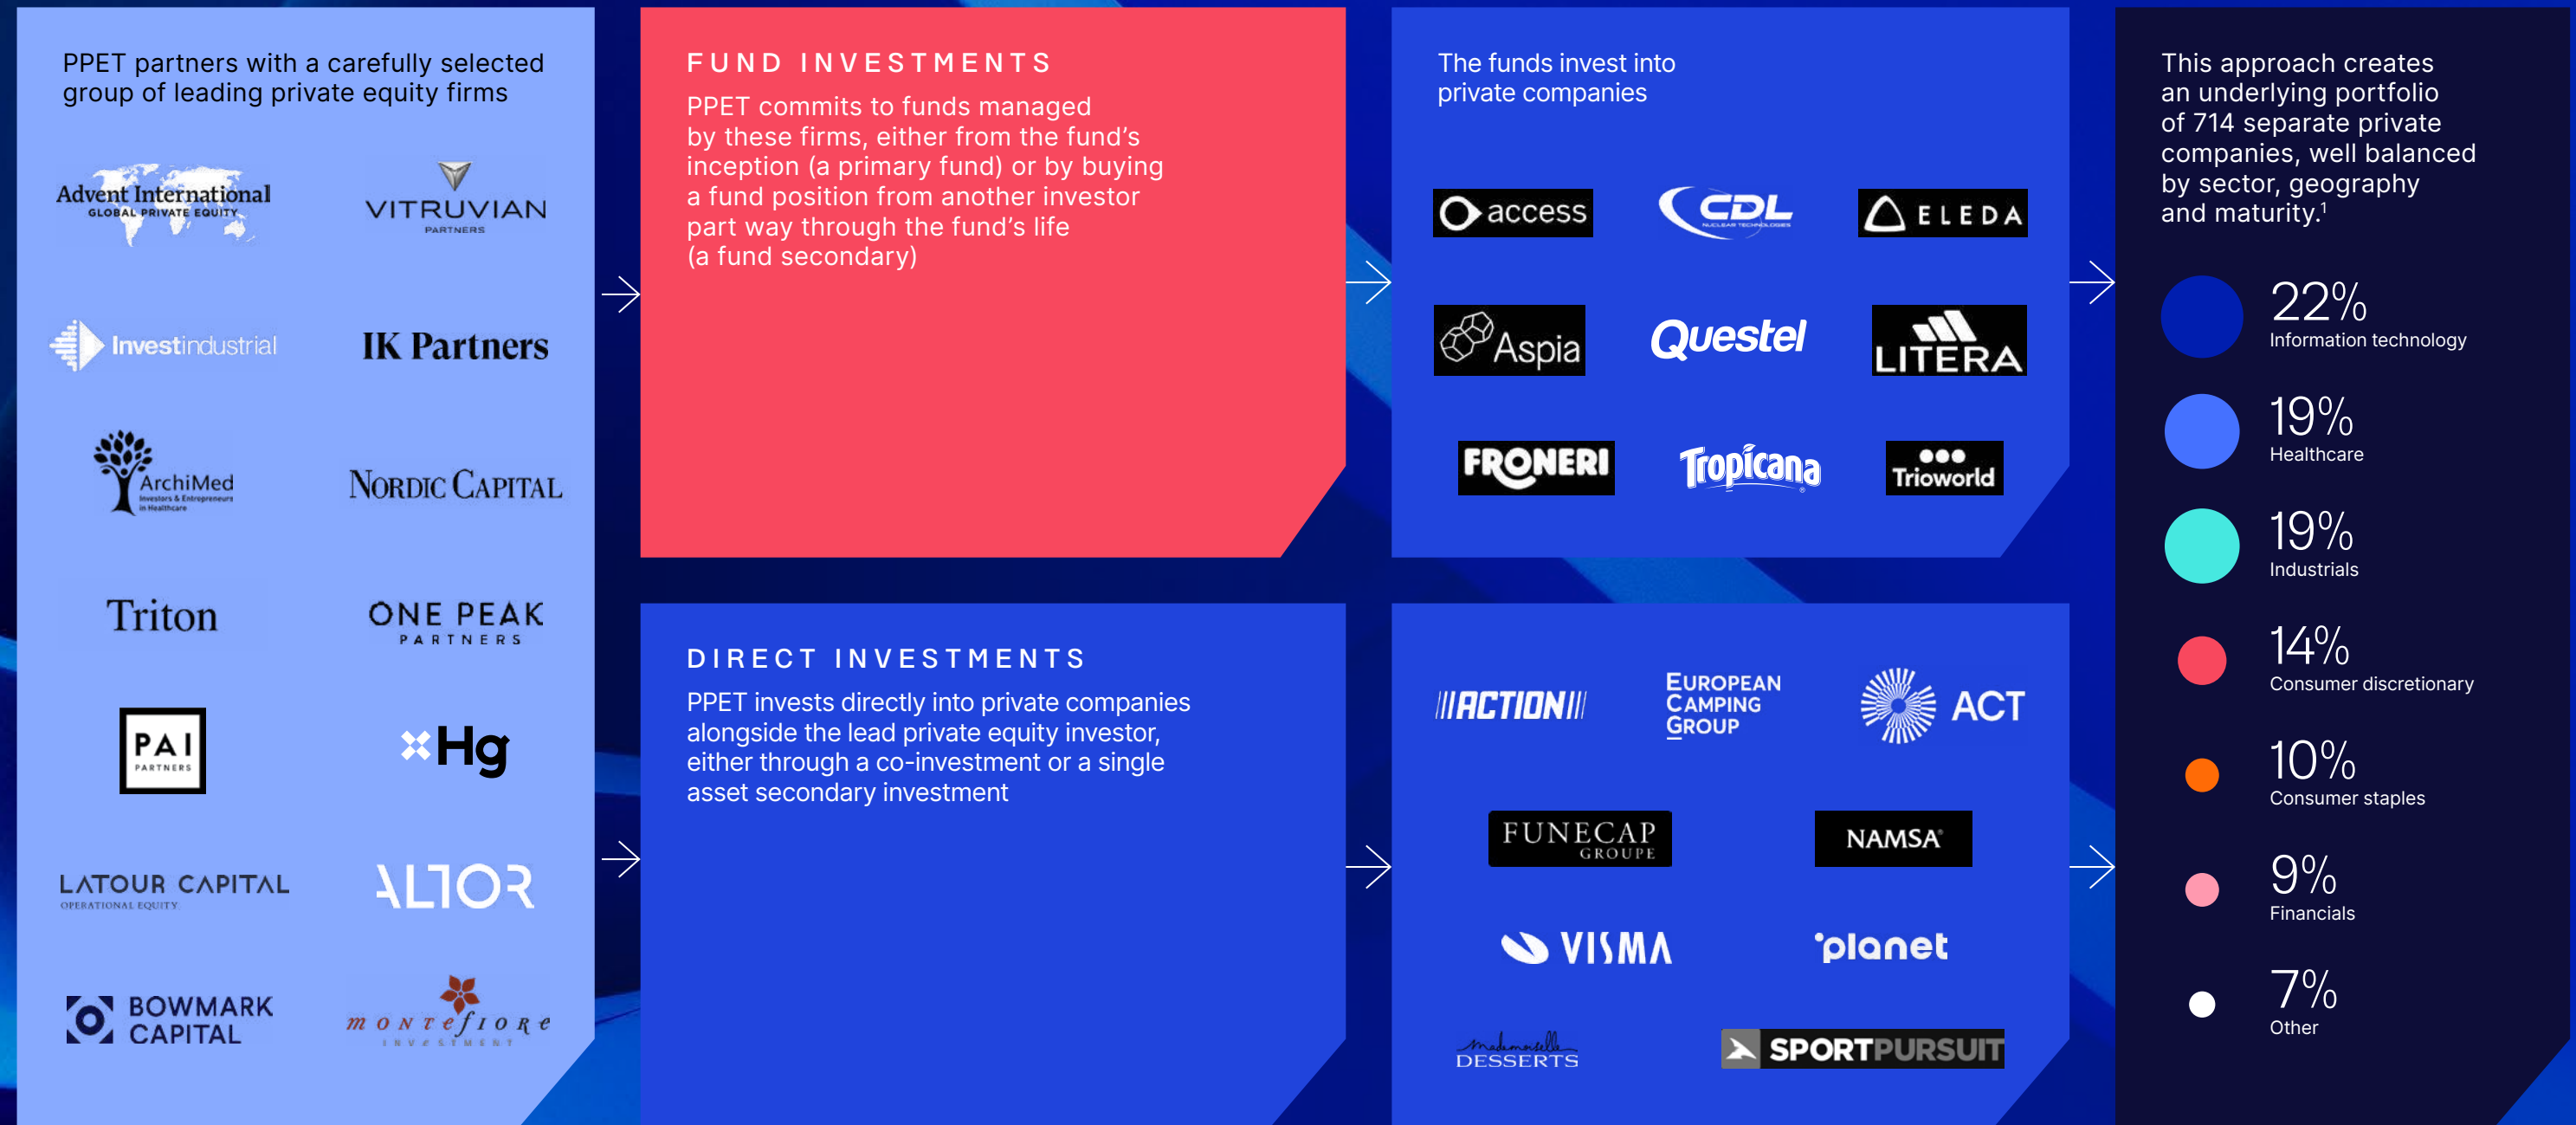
PPET partners with a carefully selected group of leading private equity firms

Advent International GLOBAL PRIVATE EQUITY

VITRUVIAN PARTNERS

Investindustrial

IK Partners

ArchiMed Investors & Entrepreneurs in Healthcare

Nordic Capital

Triton

ONE PEAK PARTNERS

PAI PARTNERS

Hg

LATOUR CAPITAL OPERATIONAL EQUITY

ALTOR

BOWMARK CAPITAL

montefiore INVESTMENT

FUND INVESTMENTS

PPET commits to funds managed by these firms, either from the fund's inception (a primary fund) or by buying a fund position from another investor part way through the fund's life (a fund secondary)

DIRECT INVESTMENTS

PPET invests directly into private companies alongside the lead private equity investor, either through a co-investment or a single asset secondary investment

The funds invest into private companies

access

CDL

ELEDA

Aspia

Questel

LITERA

FRONERI

Tropicana

Trioworld

ACTION

EUROPEAN CAMPING GROUP

ACT

FUNECAP GROUPE

NAMSA

VISMA

planet

Mademoiselle DESSERTS

SPORTPURSUIT

This approach creates an underlying portfolio of 714 separate private companies, well balanced by sector, geography and maturity.$^1$

22%
Information technology

19%
Healthcare

19%
Industrials

14%
Consumer discretionary

10%
Consumer staples

9%
Financials

7%
Other